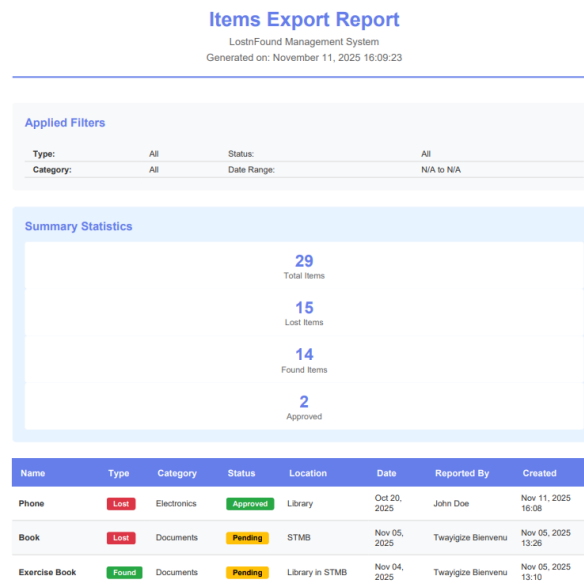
Items Export Report

LostnFound Management System

Generated on: November 11, 2025 16:09:23

Applied Filters

| Type: | All | Status: | All |
|---|---|---|---|
| Category: | All | Date Range: | N/A to N/A |

Summary Statistics

29
Total Items

15
Lost Items

14
Found Items

2
Approved

| Name | Type | Category | Status | Location | Date | Reported By | Created |
|---|---|---|---|---|---|---|---|
| Phone | Lost | Electronics | Approved | Library | Oct 20, 2025 | John Doe | Nov 11, 2025 16:08 |
| Book | Lost | Documents | Pending | STMB | Nov 05, 2025 | Twayigize Bienvenu | Nov 05, 2025 13:26 |
| Exercise Book | Found | Documents | Pending | Library in STMB | Nov 04, 2025 | Twayigize Bienvenu | Nov 05, 2025 13:10 |